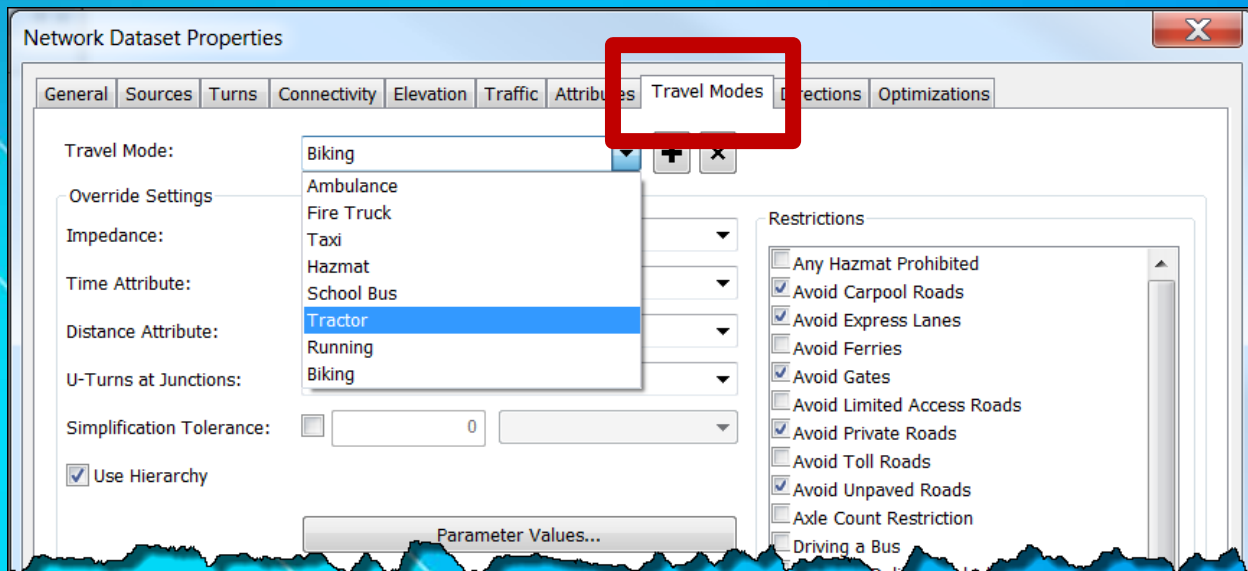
Network Dataset Properties

General | Sources | Turns | Connectivity | Elevation | Traffic | Attributes | Travel Modes | Directions | Optimizations

Travel Mode: Biking

Ambulance
Fire Truck
Taxi
Hazmat
School Bus
Tractor
Running
Biking

Override Settings
Impedance:
Time Attribute:
Distance Attribute:
U-Turns at Junctions:
Simplification Tolerance: 0
Use Hierarchy

Parameter Values...

Restrictions
Any Hazmat Prohibited
Avoid Carpool Roads
Avoid Express Lanes
Avoid Ferries
Avoid Gates
Avoid Limited Access Roads
Avoid Private Roads
Avoid Toll Roads
Avoid Unpaved Roads
Axle Count Restriction
Driving a Bus